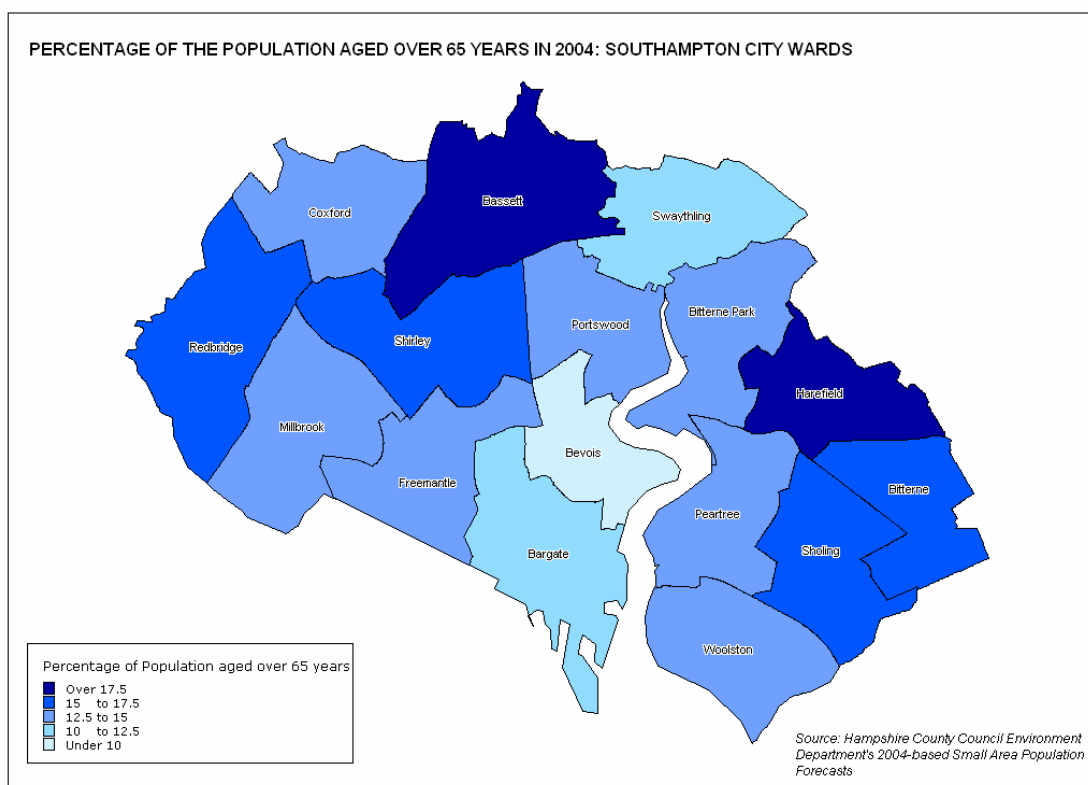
PERCENTAGE OF THE POPULATION AGED OVER 65 YEARS IN 2004: SOUTHAMPTON CITY WARDS

Bassett

Coxford

Swaythling

Redbridge

Shirley

Portswood

Bitterne Park

Harefield

Millbrook

Bevois

Freemantle

Bitterne

Peartree

Bargate

Sholing

Woolston

Percentage of Population aged over 65 years
Over 17.5
15 to 17.5
12.5 to 15
10 to 12.5
Under 10

Source: Hampshire County Council Environment Department's 2004-based Small Area Population Forecasts